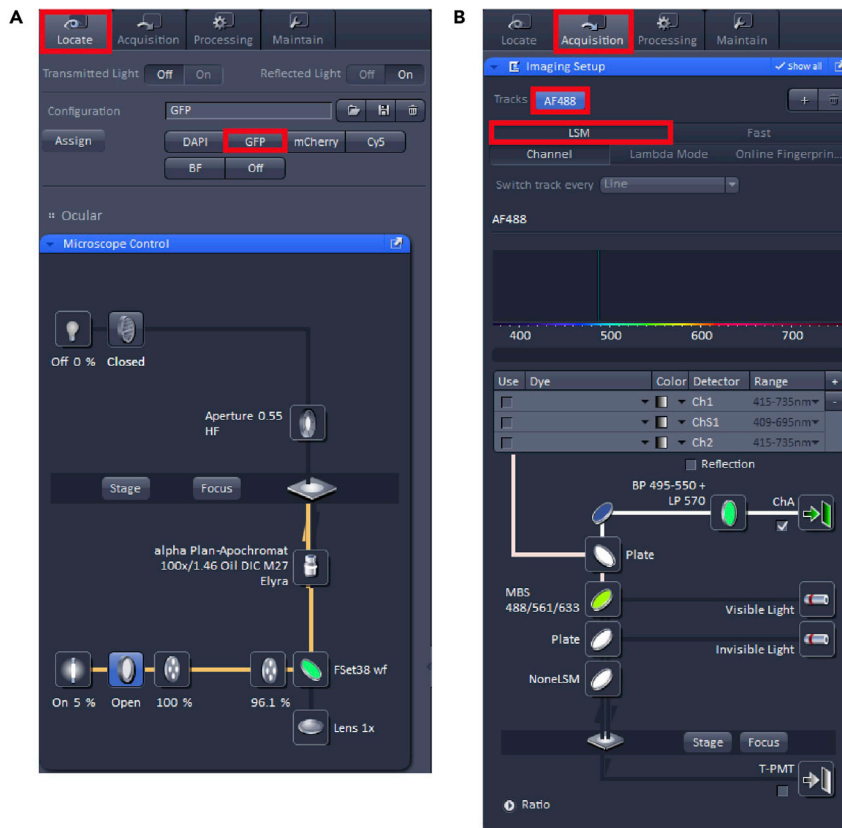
A

Locate Acquisition Processing Maintain

Transmitted Light Off On Reflected Light Off On

Configuration GFP

Assign DAPI GFP mCherry Cy5 BF Off

Ocular

Microscope Control

Off 0 % Closed

Aperture 0.55 HF

Stage Focus

alpha Plan-Apochromat 100x/1.46 Oil DIC M27 Elyra

On 5 % Open 100 % 96.1 % FSet38 wf

Lens 1x

B

Locate Acquisition Processing Maintain

Imaging Setup ✓Show all

Tracks AF488

LSM Fast

Channel Lambda Mode Online Fingerprin

Switch track every Line

AF488

400 500 600 700

| Use | Dye | Color | Detector | Range |
|---|---|---|---|---|
| | | | Ch1 | 415-735nm |
| | | | ChS1 | 409-695nm |
| | | | Ch2 | 415-735nm |

Reflection

BP 495-550 + LP 570 ChA

Plate

MBS 488/561/633 Visible Light

Plate Invisible Light

NoneLSM

Stage Focus

T-PMT

Ratio